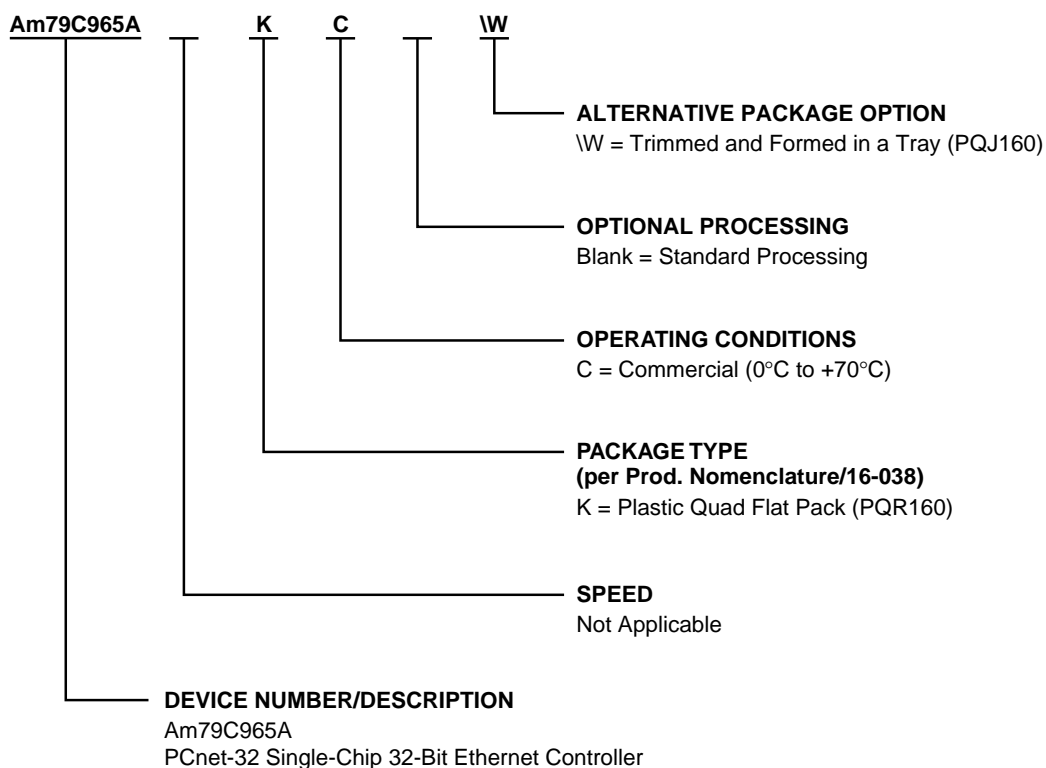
Am79C965A K C \W

ALTERNATIVE PACKAGE OPTION
\W = Trimmed and Formed in a Tray (PQJ160)

OPTIONAL PROCESSING
Blank = Standard Processing

OPERATING CONDITIONS
C = Commercial (0°C to +70°C)

PACKAGE TYPE
(per Prod. Nomenclature/16-038)
K = Plastic Quad Flat Pack (PQR160)

SPEED
Not Applicable

DEVICE NUMBER/DESCRIPTION
Am79C965A
PCnet-32 Single-Chip 32-Bit Ethernet Controller